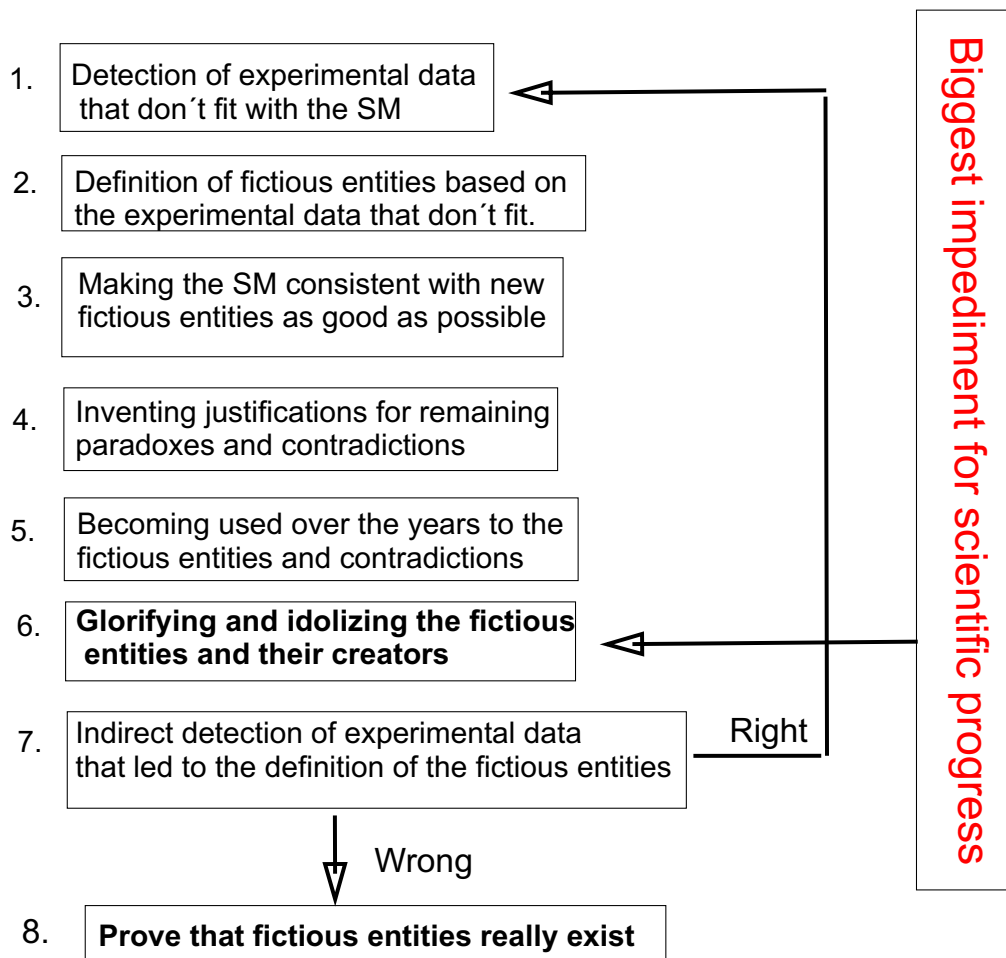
1. Detection of experimental data that don´t fit with the SM

2. Definition of fictious entities based on the experimental data that don´t fit.

3. Making the SM consistent with new fictious entities as good as possible

4. Inventing justifications for remaining paradoxes and contradictions

5. Becoming used over the years to the fictious entities and contradictions

6. **Glorifying and idolizing the fictious entities and their creators**

7. Indirect detection of experimental data that led to the definition of the fictious entities

Right

Wrong

8. **Prove that fictious entities really exist**

Biggest impediment for scientific progress